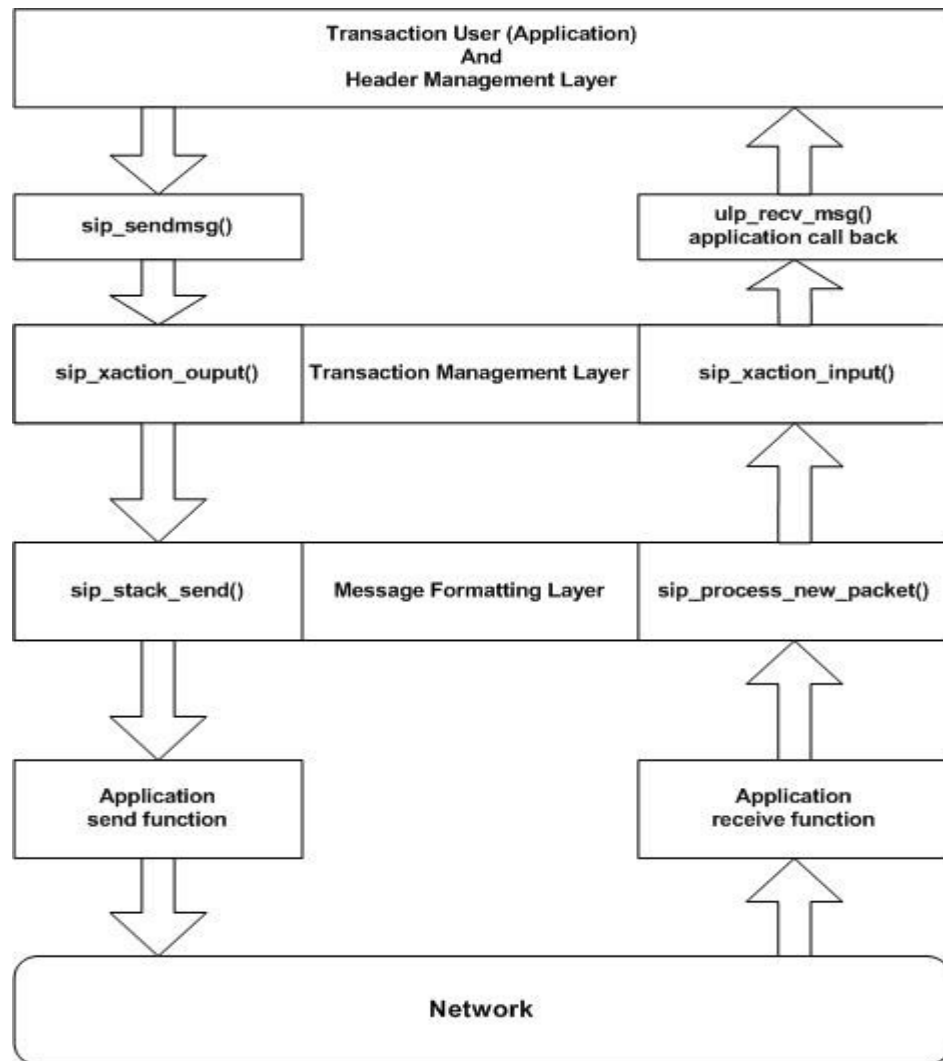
Transaction User (Application)
And
Header Management Layer

sip_sendmsg()

ulp_recv_msg()
application call back

sip_xaction_ouput()

Transaction Management Layer

sip_xaction_input()

sip_stack_send()

Message Formatting Layer

sip_process_new_packet()

Application
send function

Application
receive function

Network